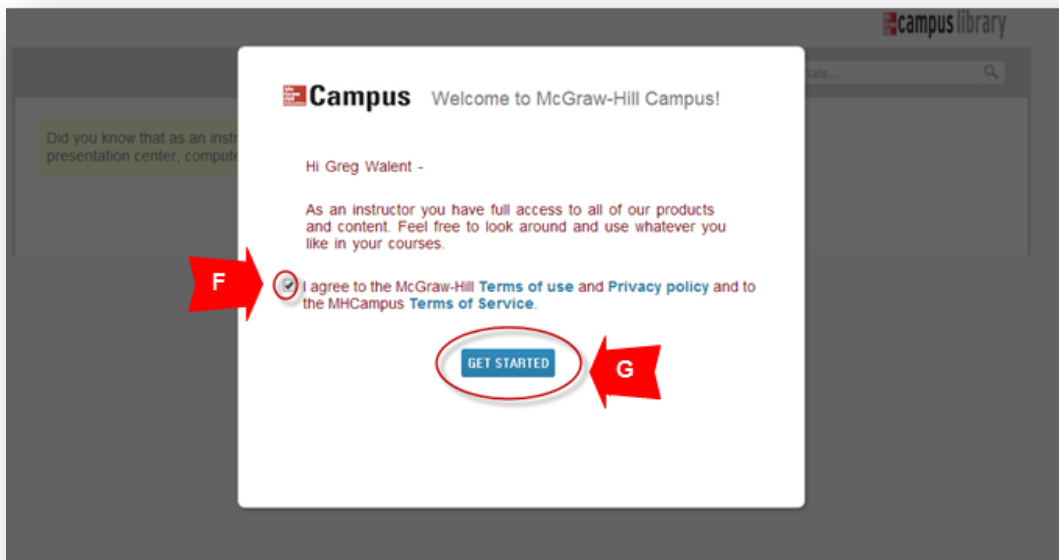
campus library

als...

Did you know that as an instr
presentation center, compute

Campus Welcome to McGraw-Hill Campus!

Hi Greg Walent -

As an instructor you have full access to all of our products and content. Feel free to look around and use whatever you like in your courses.

F

I agree to the McGraw-Hill Terms of use and Privacy policy and to the MHCampus Terms of Service.

GET STARTED

G